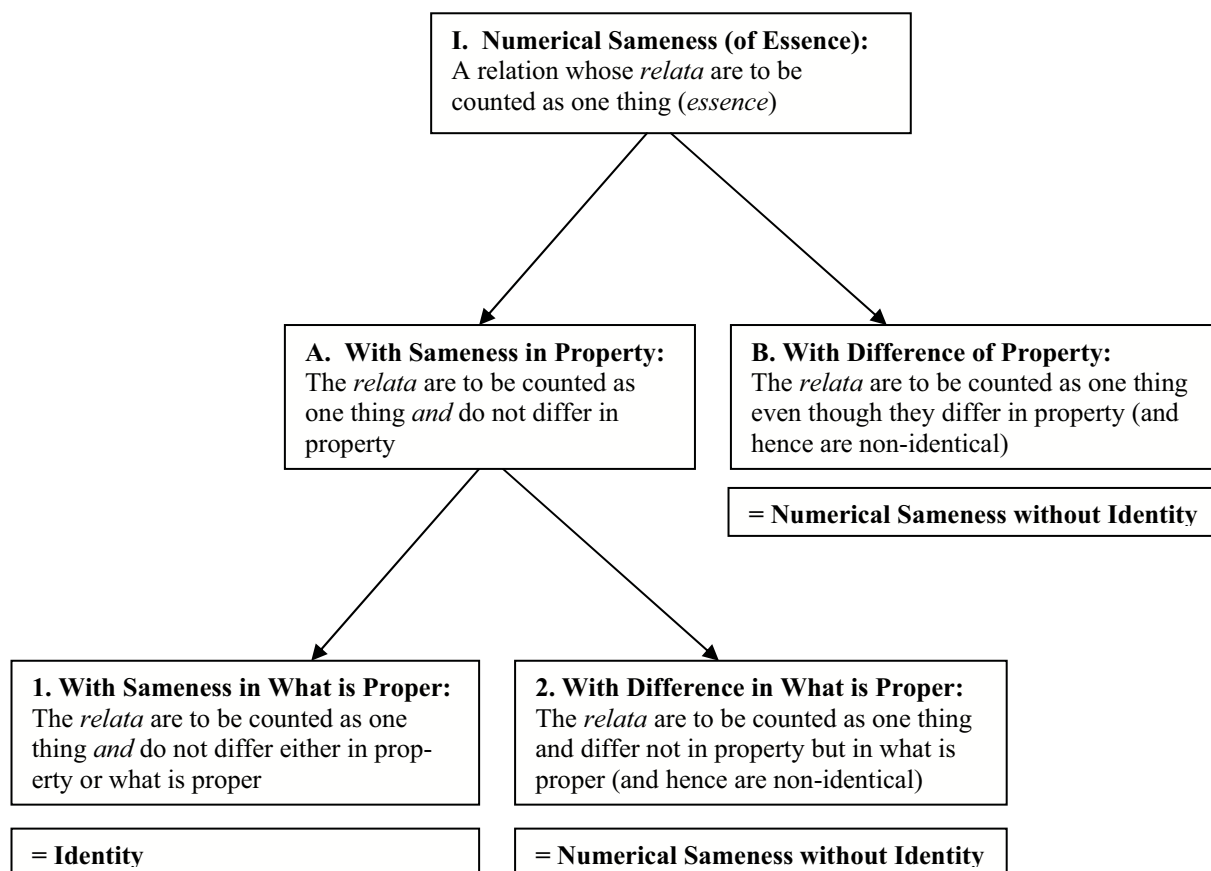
**I. Numerical Sameness (of Essence):**
A relation whose *relata* are to be counted as one thing (*essence*)

**A. With Sameness in Property:**
The *relata* are to be counted as one thing *and* do not differ in property

**B. With Difference of Property:**
The *relata* are to be counted as one thing even though they differ in property (and hence are non-identical)

**= Numerical Sameness without Identity**

**1. With Sameness in What is Proper:**
The *relata* are to be counted as one thing *and* do not differ either in property or what is proper

**2. With Difference in What is Proper:**
The *relata* are to be counted as one thing and differ not in property but in what is proper (and hence are non-identical)

**= Identity**

**= Numerical Sameness without Identity**